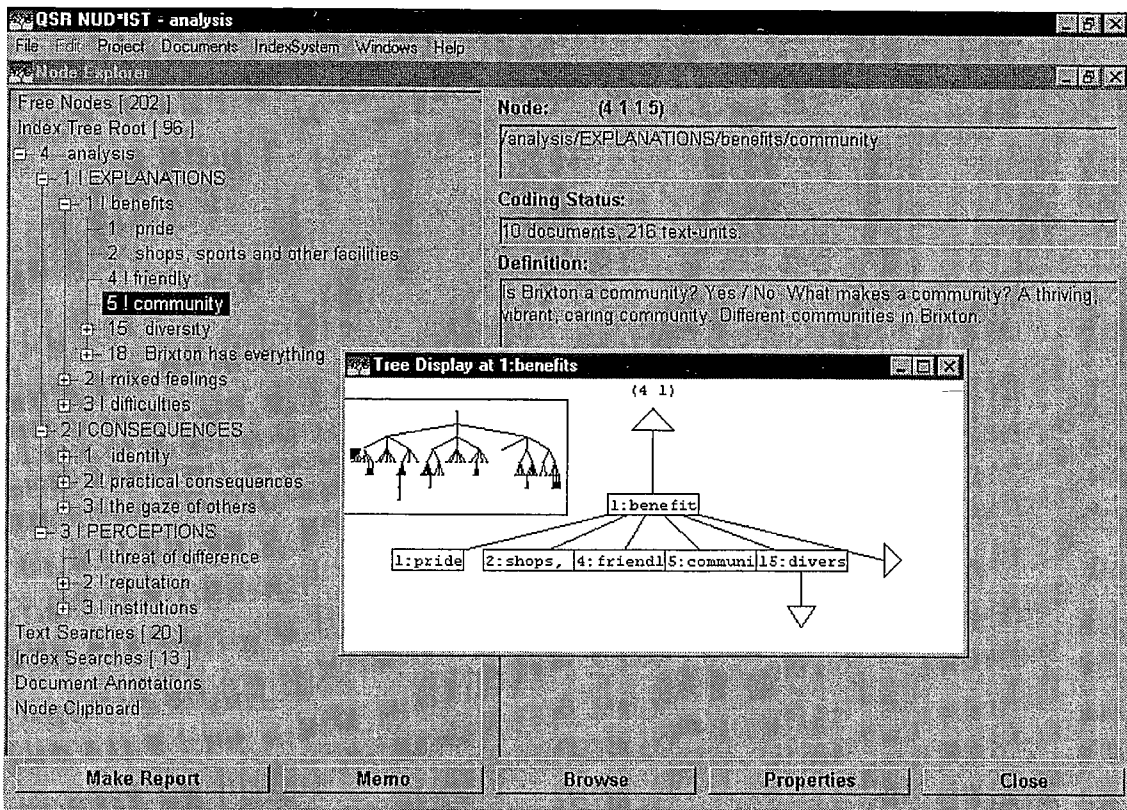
QSR NUD*IST - analysis

File Edit Project Documents IndexSystem Windows Help

Node Explorer

Free Nodes [ 202 ]
Index Tree Root [ 96 ]
4 analysis
1 I EXPLANATIONS
1 I benefits
1 pride
2 shops, sports and other facilities
4 I friendly
5 I community
15 diversity
18 Brixton has everything
2 I mixed feelings
3 I difficulties
2 I CONSEQUENCES
1 identity
2 I practical consequences
3 I the gaze of others
3 I PERCEPTIONS
1 I threat of difference
2 I reputation
3 I institutions
Text Searches [ 20 ]
Index Searches [ 13 ]
Document Annotations
Node Clipboard

Node: (4 1 1 5)

/analysis/EXPLANATIONS/benefits/community

Coding Status:

10 documents, 216 text-units.

Definition:

Is Brixton a community? Yes / No What makes a community? A thriving, vibrant, caring community. Different communities in Brixton.

Tree Display at 1:benefits

(4 1)

1:benefit

1:pride

2:shops,

4:friendl

5:communi

15:divers

Make Report

Memo

Browse

Properties

Close